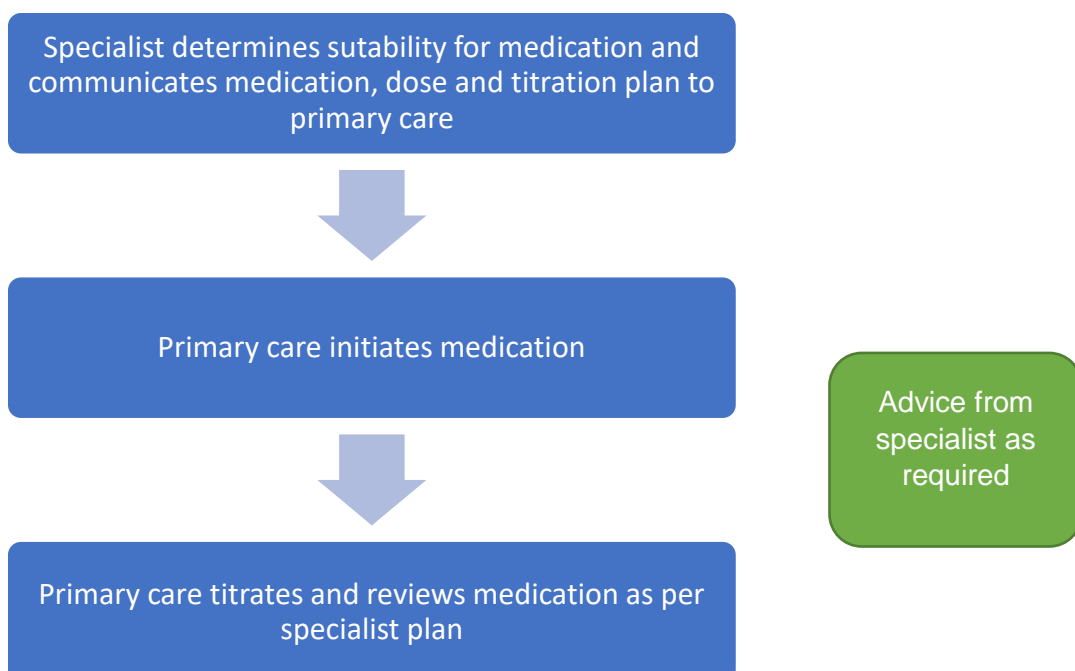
Specialist determines sutability for medication and communicates medication, dose and titration plan to primary care

Primary care initiates medication

Primary care titrates and reviews medication as per specialist plan

Advice from specialist as required